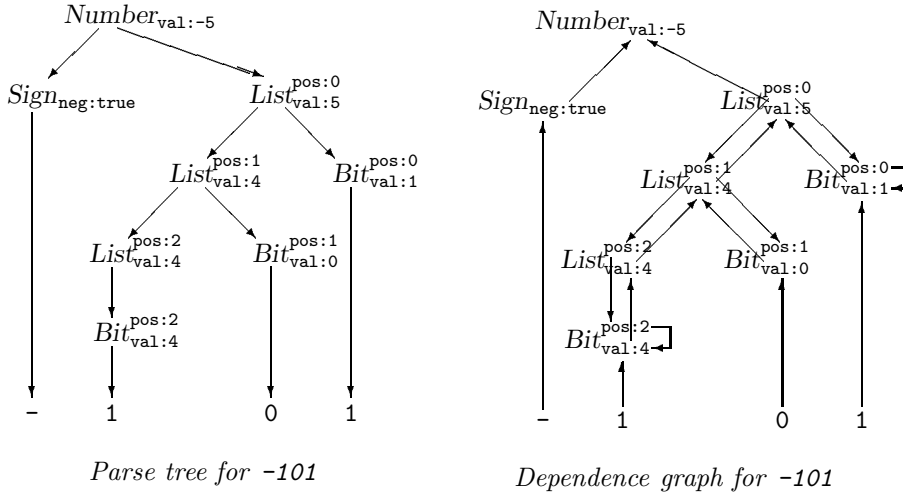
$Number_{\texttt{val:-5}}$

$Sign_{\texttt{neg:true}}$

$List^{\texttt{pos:0}}_{\texttt{val:5}}$

$List^{\texttt{pos:1}}_{\texttt{val:4}}$

$Bit^{\texttt{pos:0}}_{\texttt{val:1}}$

$List^{\texttt{pos:2}}_{\texttt{val:4}}$

$Bit^{\texttt{pos:1}}_{\texttt{val:0}}$

$Bit^{\texttt{pos:2}}_{\texttt{val:4}}$

- 1 0 1

*Parse tree for* `-101`

$Number_{\texttt{val:-5}}$

$Sign_{\texttt{neg:true}}$

$List^{\texttt{pos:0}}_{\texttt{val:5}}$

$List^{\texttt{pos:1}}_{\texttt{val:4}}$

$Bit^{\texttt{pos:0}}_{\texttt{val:1}}$

$List^{\texttt{pos:2}}_{\texttt{val:4}}$

$Bit^{\texttt{pos:1}}_{\texttt{val:0}}$

$Bit^{\texttt{pos:2}}_{\texttt{val:4}}$

- 1 0 1

*Dependence graph for* `-101`